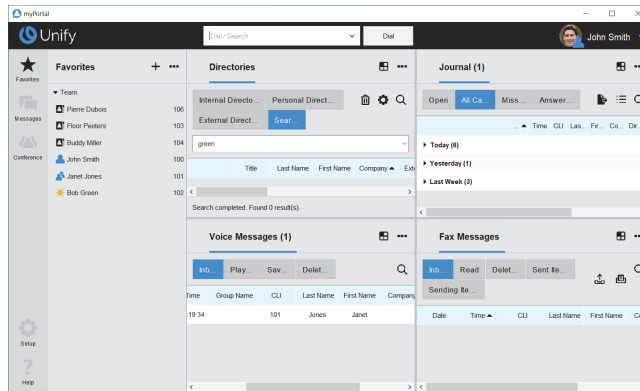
myPortal

Unify

Dial / Search

Dial

John Smith

Favorites

Messages

Conference

Setup

Help

Favorites

Team

Pierre Dubois 106

Floor Peeters 103

Buddy Miller 104

John Smith 100

Janet Jones 101

Bob Green 102

Directories

Internal Directo...

Personal Direct...

External Direct...

Sear...

green

| Title | Last Name | First Name | Company ▲ | Ext |
|---|---|---|---|---|

Search completed. Found 0 result(s).

Journal (1)

Open

All Ca...

Miss...

Answer...

Time CLI Las... Fir... Co... Dir...

Today (6)

Yesterday (1)

Last Week (3)

Voice Messages (1)

Inb...

Play...

Sav...

Delet...

| Time | Group Name | CLI | Last Name | First Name | Company |
|---|---|---|---|---|---|
| 19:34 | | 101 | Jones | Janet | |

Fax Messages

Inb...

Read

Delet...

Sent Ite...

Sending Ite...

| Date | Time ▲ | CLI | Last Name | First Name | Co |
|---|---|---|---|---|---|